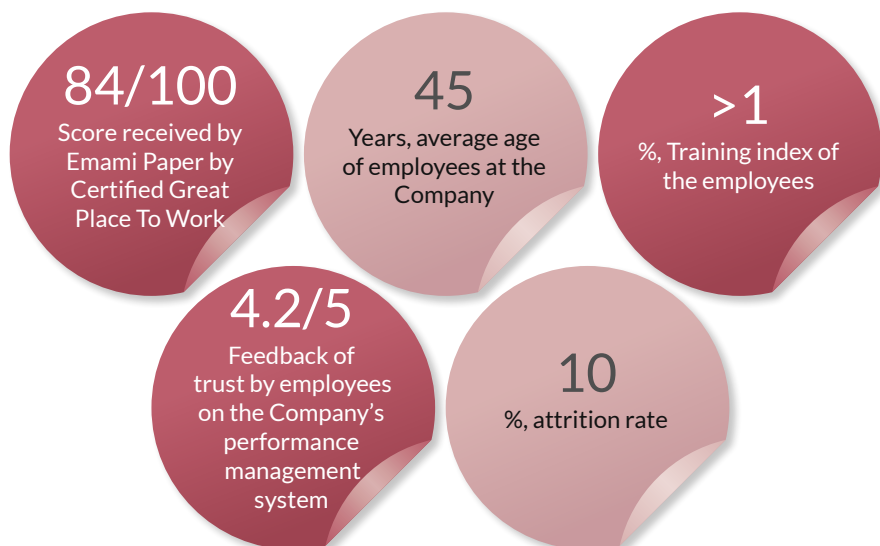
84/100
Score received by Emami Paper by Certified Great Place To Work

45
Years, average age of employees at the Company

>1
%, Training index of the employees

4.2/5
Feedback of trust by employees on the Company's performance management system

10
%, attrition rate